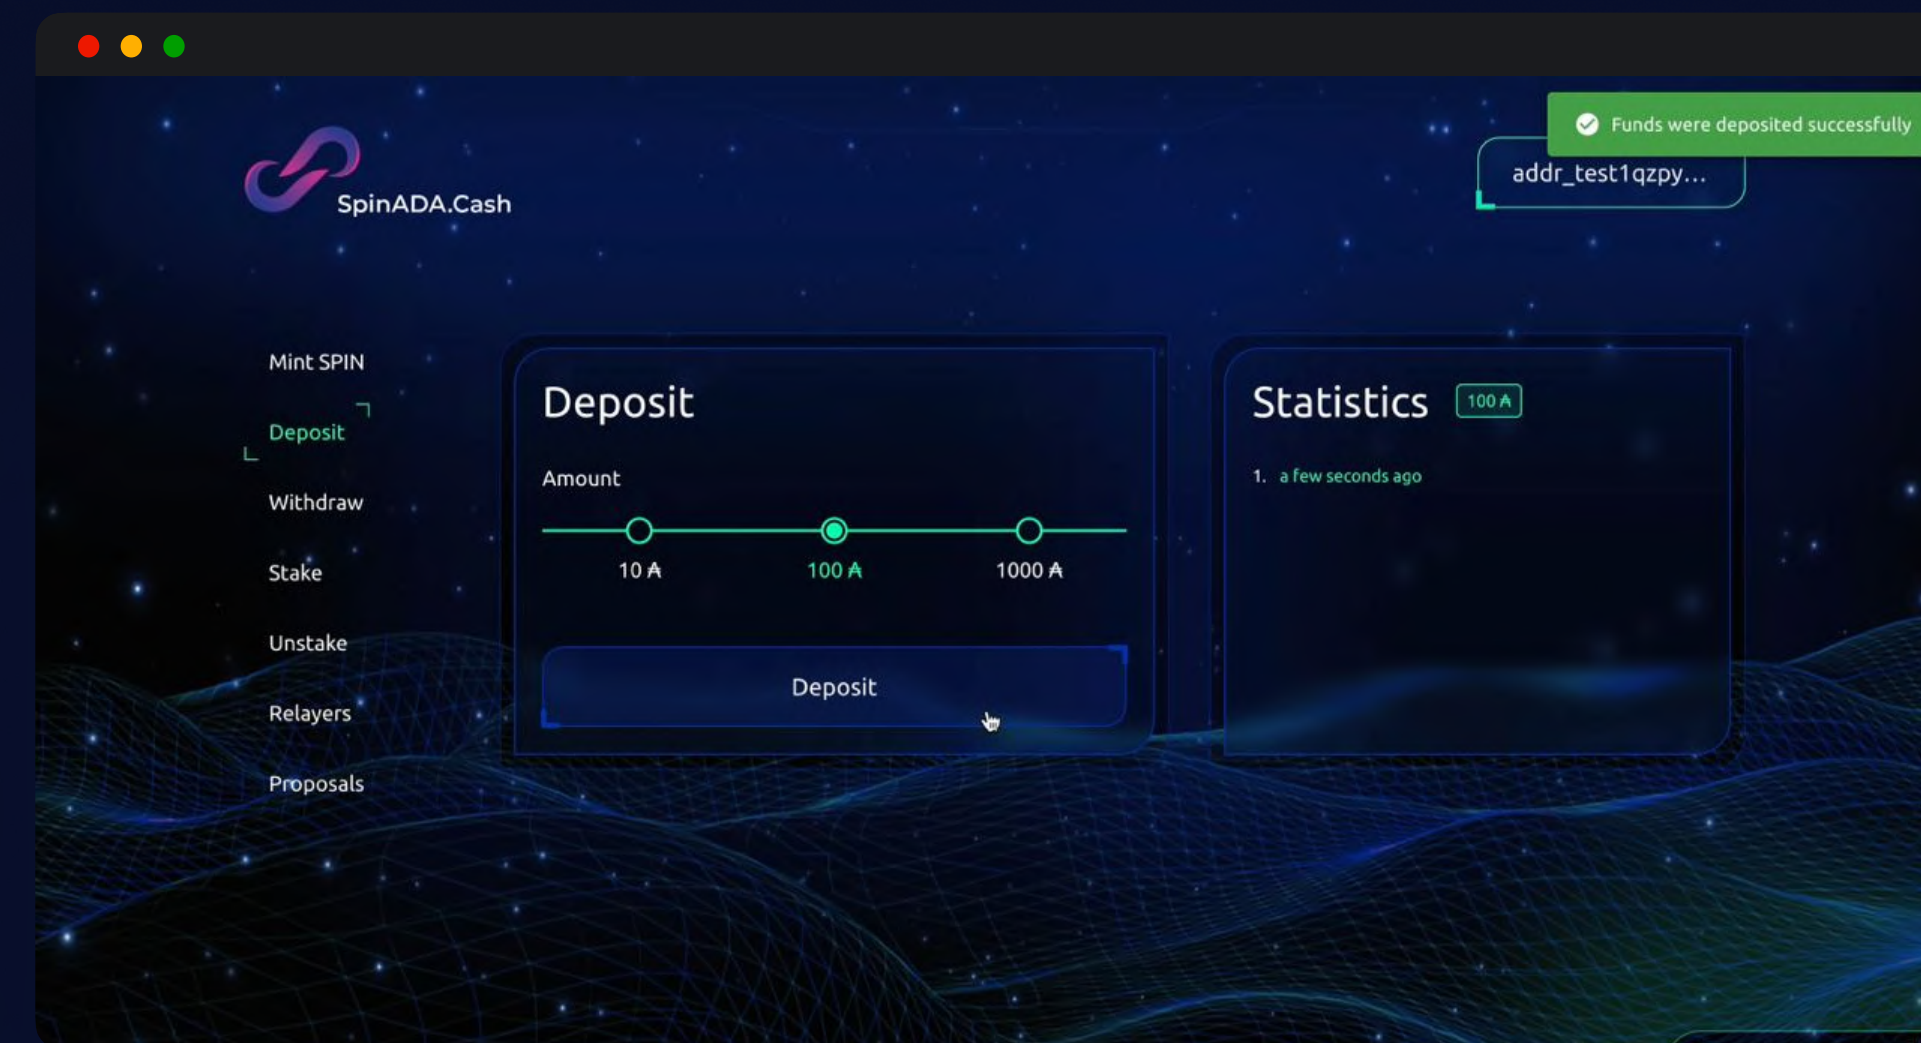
SpinADA.Cash

Funds were deposited successfully

addr_test1qzpy...

Mint SPIN

Deposit

Withdraw

Stake

Unstake

Relayers

Proposals

Deposit

Amount

10 ₳

100 ₳

1000 ₳

Deposit

Statistics 100 ₳

1. a few seconds ago